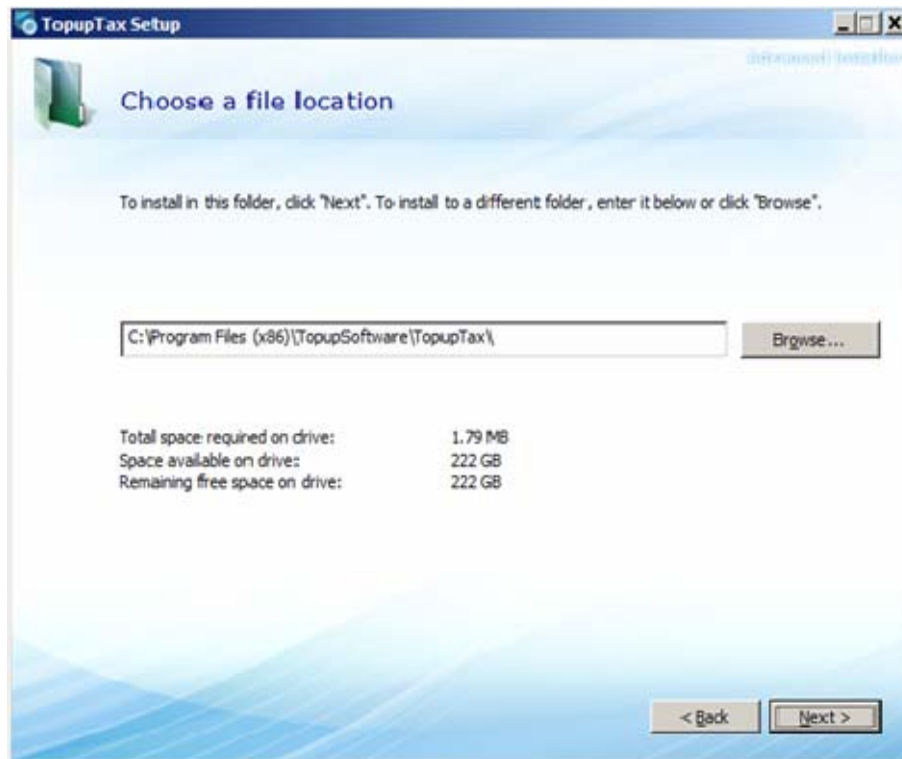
TopupTax Setup

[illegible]

Choose a file location

To install in this folder, click "Next". To install to a different folder, enter it below or click "Browse".

C:\Program Files (x86)\TopupSoftware\TopupTax\

Browse...

| | |
|---|---|
| Total space required on drive: | 1.79 MB |
| Space available on drive: | 222 GB |
| Remaining free space on drive: | 222 GB |

< Back

Next >